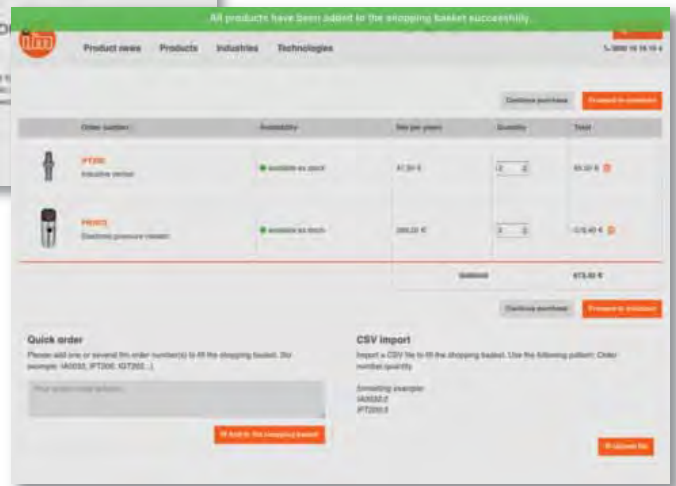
All products have been added to the shopping basket successfully.

Product news Products Industries Technologies

Continue purchase Proceed to checkout

| Order number | Availability | Net per piece | Quantity | Total |
|---|---|---|---|---|
| IFT200 Inductive sensor | available ex stock | 41,30 € | 2 | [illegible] € |
| PN7071 Electronic pressure sensor | available ex stock | 269,00 € | 2 | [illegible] € |
| | | Subtotal | | 673,40 € |

Continue purchase Proceed to checkout

Quick order

Please add one or several ifm order number(s) to fill the shopping basket. (for example: IA5032, IFT200, IGT202...)

Add to the shopping basket

CSV import

Import a CSV file to fill the shopping basket. Use the following pattern: Order number;quantity

formatting example:
IA5032;2
IFT200;3

Upload file